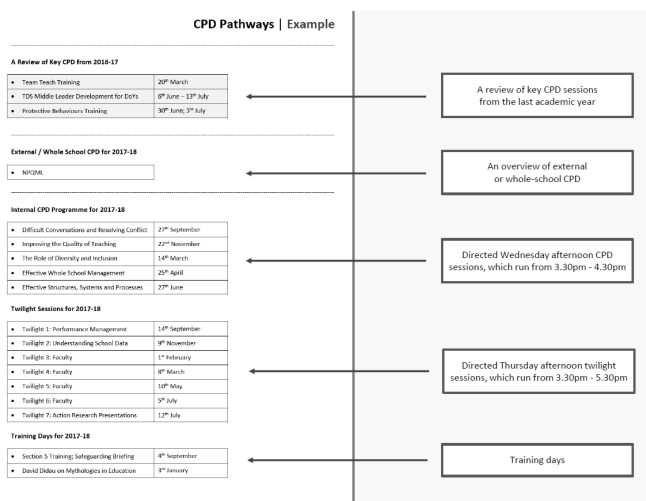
CPD Pathways | Example

A Review of Key CPD from 2016-17

| | |
|---|---|
| • Team Teach Training | 20th March |
| • TDS Middle Leader Development for DoYs | 8th June – 13th July |
| • Protective Behaviours Training | 30th June; 3rd July |

A review of key CPD sessions from the last academic year

External / Whole School CPD for 2017-18

| |
|---|
| • NPQML |

An overview of external or whole-school CPD

Internal CPD Programme for 2017-18

| | |
|---|---|
| • Difficult Conversations and Resolving Conflict | 27th September |
| • Improving the Quality of Teaching | 22nd November |
| • The Role of Diversity and Inclusion | 14th March |
| • Effective Whole School Management | 25th April |
| • Effective Structures, Systems and Processes | 27th June |

Directed Wednesday afternoon CPD sessions, which run from 3.30pm - 4.30pm

Twilight Sessions for 2017-18

| | |
|---|---|
| • Twilight 1: Performance Management | 14th September |
| • Twilight 2: Understanding School Data | 9th November |
| • Twilight 3: Faculty | 1st February |
| • Twilight 4: Faculty | 8th March |
| • Twilight 5: Faculty | 10th May |
| • Twilight 6: Faculty | 5th July |
| • Twilight 7: Action Research Presentations | 12th July |

Directed Thursday afternoon twilight sessions, which run from 3.30pm - 5.30pm

Training Days for 2017-18

| | |
|---|---|
| • Section 5 Training; Safeguarding Briefing | 4th September |
| • David Didau on Mythologies in Education | 3rd January |

Training days